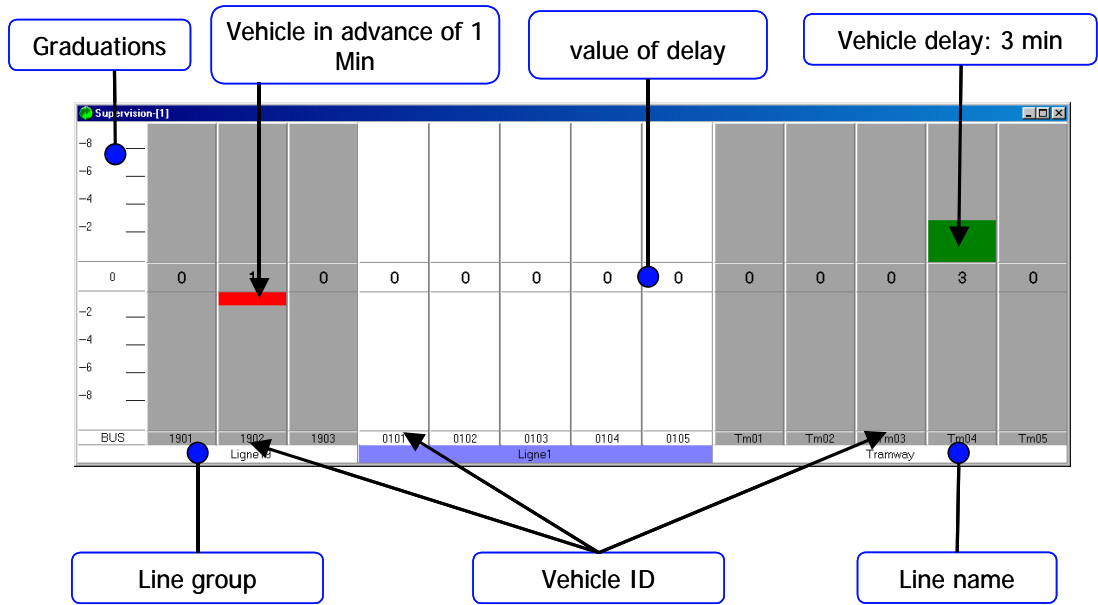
Graduations

Vehicle in advance of 1 Min

value of delay

Vehicle delay: 3 min

Supervision-[1]

-8
-6
-4
-2

| 0 | 0 | 1 | 0 | 0 | 0 | 0 | 0 | 0 | 0 | 0 | 0 | 3 | 0 |
|---|---|---|---|---|---|---|---|---|---|---|---|---|---|

-2
-4
-6
-8

| BUS | 1901 | 1902 | 1903 | 0101 | 0102 | 0103 | 0104 | 0105 | Tm01 | Tm02 | Tm03 | Tm04 | Tm05 |
|---|---|---|---|---|---|---|---|---|---|---|---|---|---|

Ligne19

Ligne1

Tramway

Line group

Vehicle ID

Line name